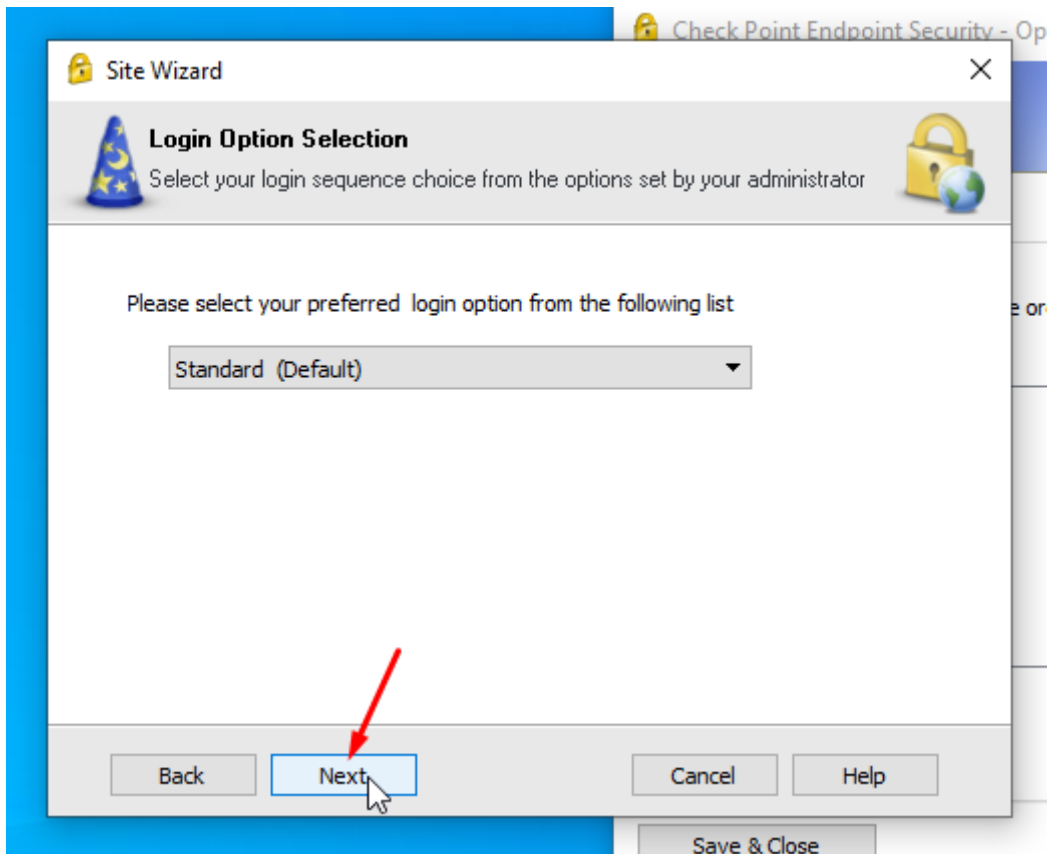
Check Point Endpoint Security - Op

Site Wizard

Login Option Selection

Select your login sequence choice from the options set by your administrator

Please select your preferred login option from the following list

Standard (Default)

e or

Back

Next

Cancel

Help

Save & Close